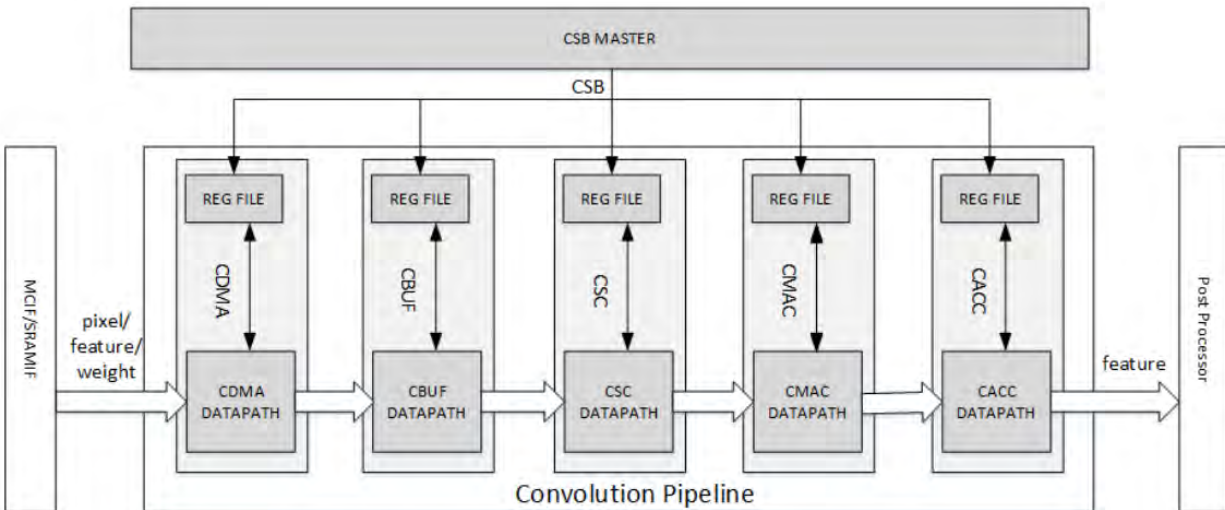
CSB MASTER

CSB

MCIF/SRAMIF

pixel/ feature/ weight

REG FILE

CDMA

CDMA DATAPATH

REG FILE

CBUF

CBUF DATAPATH

REG FILE

CSC

CSC DATAPATH

REG FILE

CMAC

CMAC DATAPATH

REG FILE

CACC

CACC DATAPATH

feature

Post Processor

Convolution Pipeline